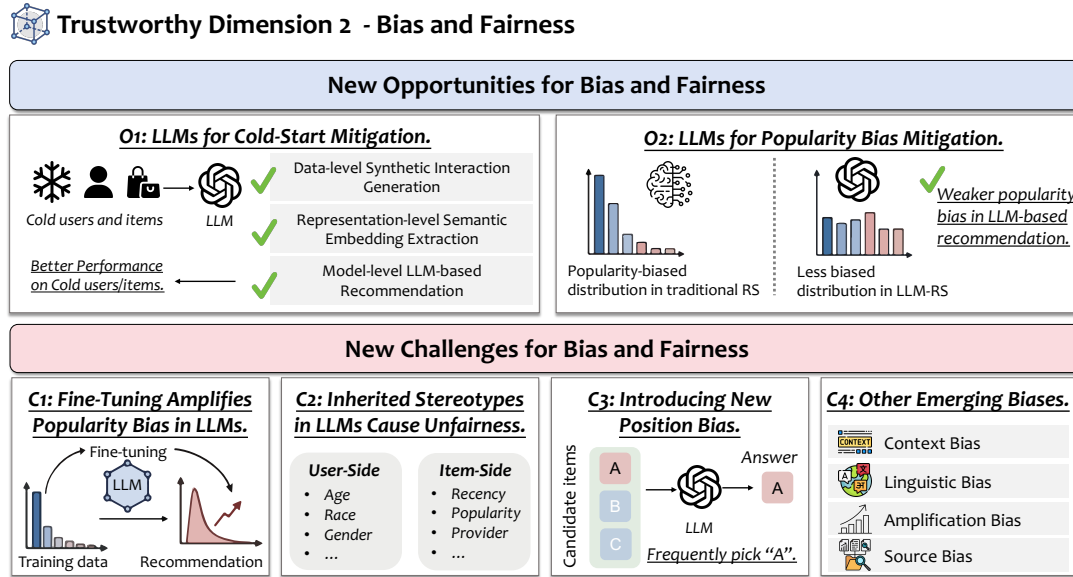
Trustworthy Dimension 2 - Bias and Fairness

New Opportunities for Bias and Fairness

O1: LLMs for Cold-Start Mitigation.

Cold users and items

LLM

Data-level Synthetic Interaction Generation

Representation-level Semantic Embedding Extraction

Model-level LLM-based Recommendation

Better Performance on Cold users/items.

O2: LLMs for Popularity Bias Mitigation.

Popularity-biased distribution in traditional RS

Less biased distribution in LLM-RS

Weaker popularity bias in LLM-based recommendation.

New Challenges for Bias and Fairness

C1: Fine-Tuning Amplifies Popularity Bias in LLMs.

Fine-tuning

LLM

Training data

Recommendation

C2: Inherited Stereotypes in LLMs Cause Unfairness.

User-Side
• Age
• Race
• Gender
• ...

Item-Side
• Recency
• Popularity
• Provider
• ...

C3: Introducing New Position Bias.

Candidate items

A

B

C

LLM

Answer

A

Frequently pick "A".

C4: Other Emerging Biases.

CONTEXT

Context Bias

Linguistic Bias

Amplification Bias

Source Bias